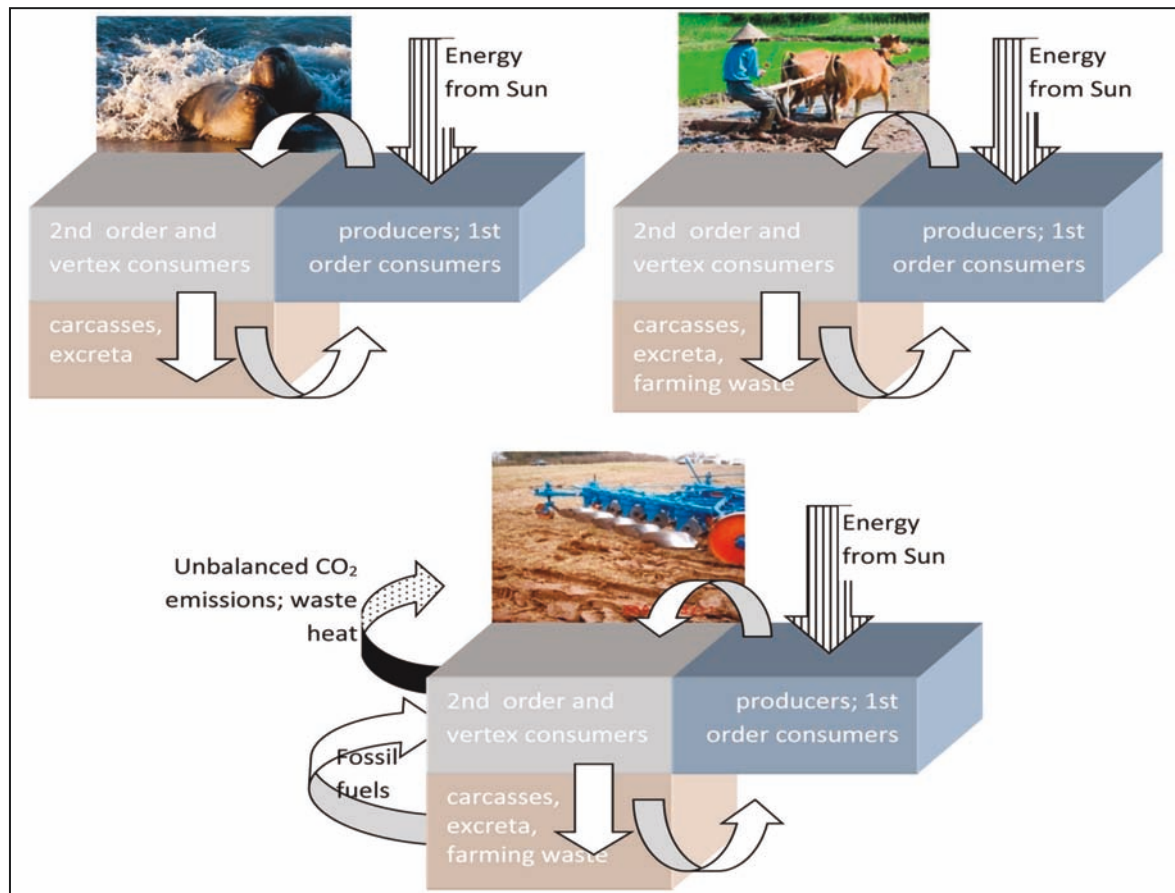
Energy from Sun

2nd order and vertex consumers

producers; 1st order consumers

carcasses, excreta

Energy from Sun

2nd order and vertex consumers

producers; 1st order consumers

carcasses, excreta, farming waste

Unbalanced $CO_2$ emissions; waste heat

Energy from Sun

2nd order and vertex consumers

producers; 1st order consumers

Fossil fuels

carcasses, excreta, farming waste